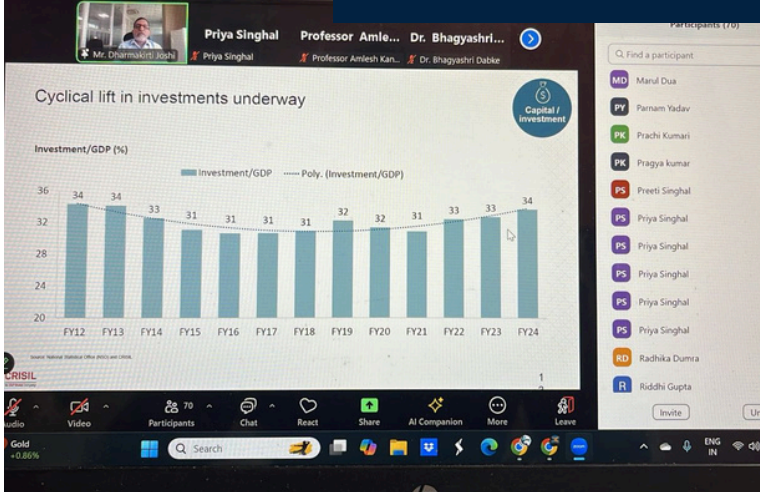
Mr. Dharmakirti Joshi

Priya Singhal
Priya Singhal

Professor Amle...
Professor Amlesh Kan...

Dr. Bhagyashri...
Dr. Bhagyashri Dabke

Participants (70)

Find a participant

MD Marul Dua
PY Parnam Yadav
PK Prachi Kumari
PK Pragya kumar
PS Preeti Singhal
PS Priya Singhal
PS Priya Singhal
PS Priya Singhal
PS Priya Singhal
PS Priya Singhal
RD Radhika Dumra
R Riddhi Gupta

Invite
Un

Cyclical lift in investments underway

Capital / investment

Investment/GDP (%)

Investment/GDP
Poly. (Investment/GDP)

| | FY12 | FY13 | FY14 | FY15 | FY16 | FY17 | FY18 | FY19 | FY20 | FY21 | FY22 | FY23 | FY24 |
|---|---|---|---|---|---|---|---|---|---|---|---|---|---|
| Investment/GDP | 34 | 34 | 33 | 31 | 31 | 31 | 31 | 32 | 32 | 31 | 33 | 33 | 34 |

36
32
28
24
20

Source: National Statistical Office (NSO) and CRISIL

CRISIL

1

udio
Video
70 Participants
Chat
React
Share
AI Companion
More
Leave

Gold
+0.86%

Search

ENG
IN